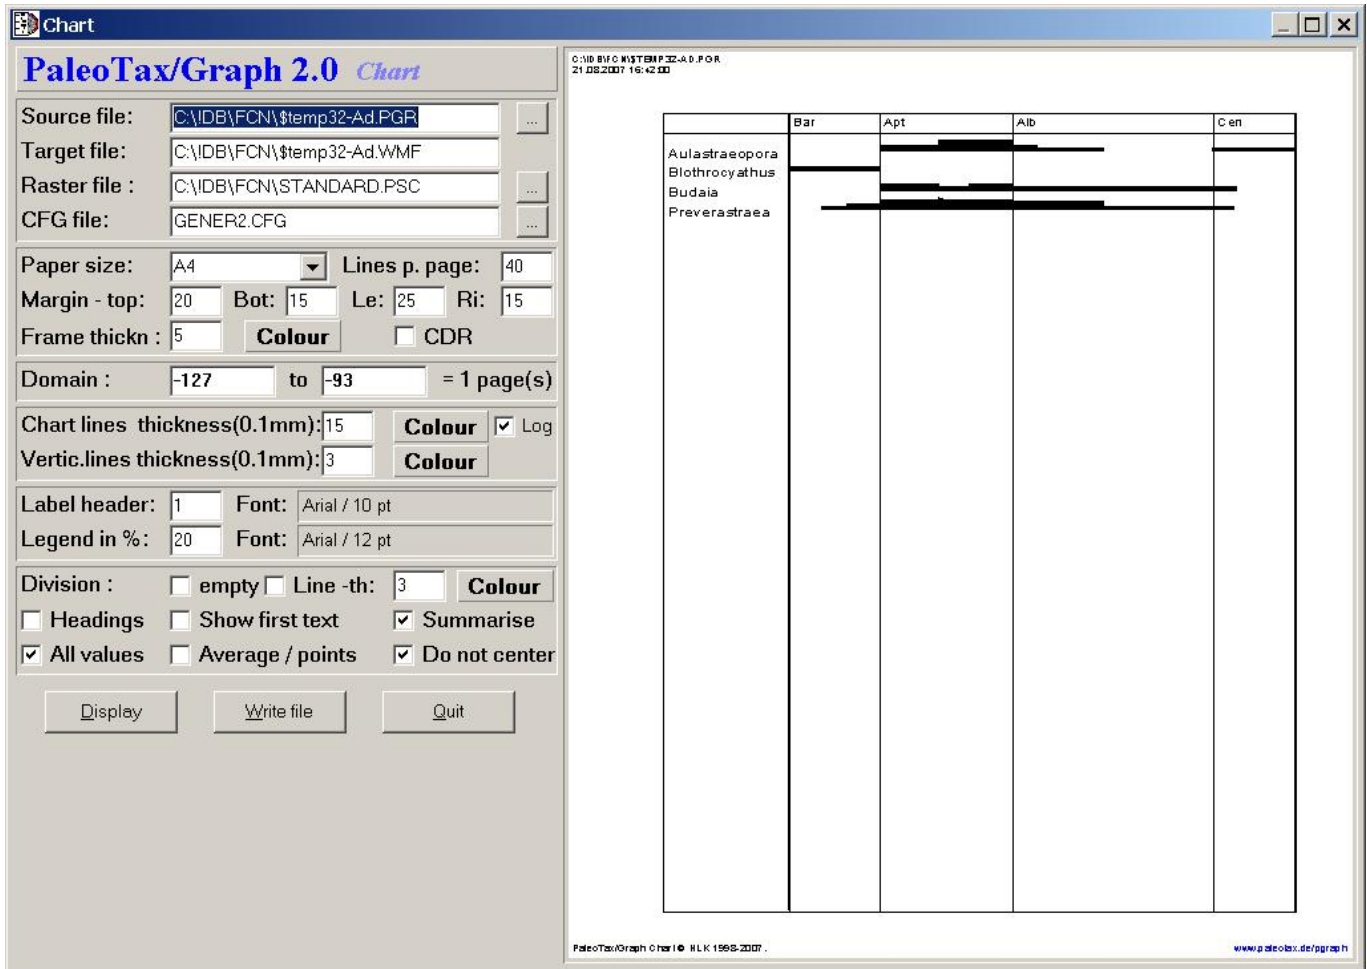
Chart

PaleoTax/Graph 2.0 Chart

Source file: C:\IDB\FCN\$temp32-Ad.PGR ...
Target file: C:\IDB\FCN\$temp32-Ad.WMF
Raster file : C:\IDB\FCN\STANDARD.PSC ...
CFG file: GENER2.CFG ...

Paper size: A4 Lines p. page: 40
Margin - top: 20 Bot: 15 Le: 25 Ri: 15
Frame thickn : 5 Colour CDR

Domain : -127 to -93 = 1 page(s)

Chart lines thickness(0.1mm): 15 Colour Log
Vertic.lines thickness(0.1mm): 3 Colour

Label header: 1 Font: Arial / 10 pt
Legend in %: 20 Font: Arial / 12 pt

Division : empty Line -th: 3 Colour
Headings Show first text Summarise
All values Average / points Do not center

Display Write file Quit

C:\IDB\FCN\$TEMP32-AD.PGR
21.08.2007 16:42:00

| | Bar | Apt | Alb | Cen |
|---|---|---|---|---|
| Aulastraeopora<br>Blothrocyathus<br>Budaia<br>Preverastraea | | | | |

PaleoTax/Graph Chart © HLK 1998-2007.
www.paleotax.de/pgraph